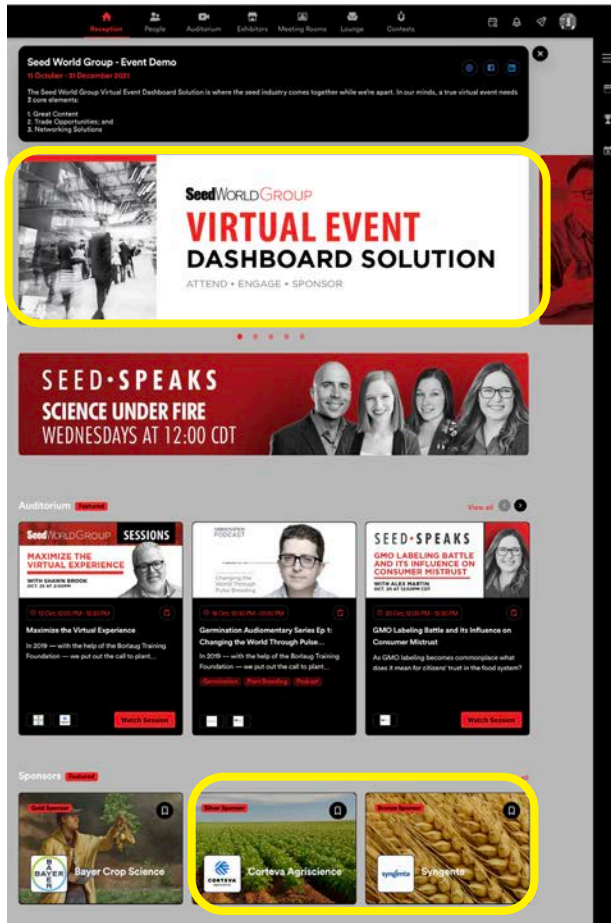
Reception People Auditorium Exhibitors Meeting Rooms Lounge Contests

Seed World Group - Event Demo
11 October - 31 December 2021

The Seed World Group Virtual Event Dashboard Solution is where the seed industry comes together while we're apart. In our minds, a true virtual event needs 3 core elements:

1. Great Content
2. Trade Opportunities; and
3. Networking Solutions

SeedWORLDGROUP
VIRTUAL EVENT
DASHBOARD SOLUTION
ATTEND • ENGAGE • SPONSOR

SEED•SPEAKS
SCIENCE UNDER FIRE
WEDNESDAYS AT 12:00 CDT

Auditorium Featured

View all

SeedWORLDGROUP SESSIONS
MAXIMIZE THE VIRTUAL EXPERIENCE
WITH SHAWN BROOK
OCT. 20 AT 12:00PM

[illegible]

Maximize the Virtual Experience
In 2019 — with the help of the Borlaug Training Foundation — we put out the call to plant...

Watch Session

GERMINATION PODCAST
Changing the World Through Pulse Breeding

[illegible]

Germination Audiomentary Series Ep 1: Changing the World Through Pulse...
In 2019 — with the help of the Borlaug Training Foundation — we put out the call to plant...

Germination Plant Breeding Podcast

SEED•SPEAKS
GMO LABELING BATTLE AND ITS INFLUENCE ON CONSUMER MISTRUST
WITH ALEX MARTIN
OCT. 20 AT 12:00PM CDT

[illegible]

GMO Labeling Battle and its Influence on Consumer Mistrust
As GMO labeling becomes commonplace what does it mean for citizens' trust in the food system?

Watch Session

Sponsors Featured

Gold Sponsor
BAYER
Bayer Crop Science

Silver Sponsor
CORTEVA
Corteva Agriscience

Bronze Sponsor
syngenta
Syngenta